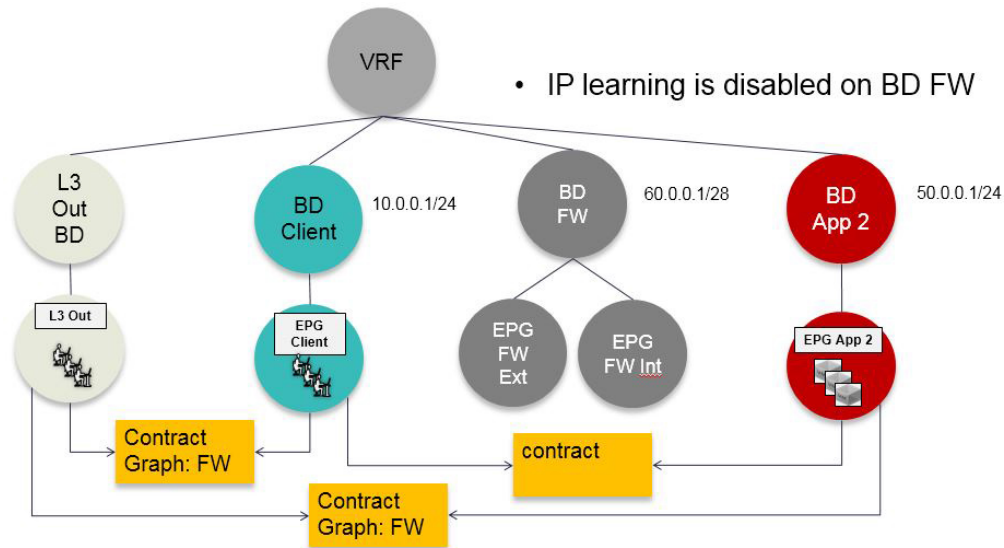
VRF

• IP learning is disabled on BD FW

L3 Out BD

BD Client

10.0.0.1/24

BD FW

60.0.0.1/28

BD App 2

50.0.0.1/24

L3 Out

EPG Client

EPG FW Ext

EPG FW Int

EPG App 2

Contract Graph: FW

contract

Contract Graph: FW